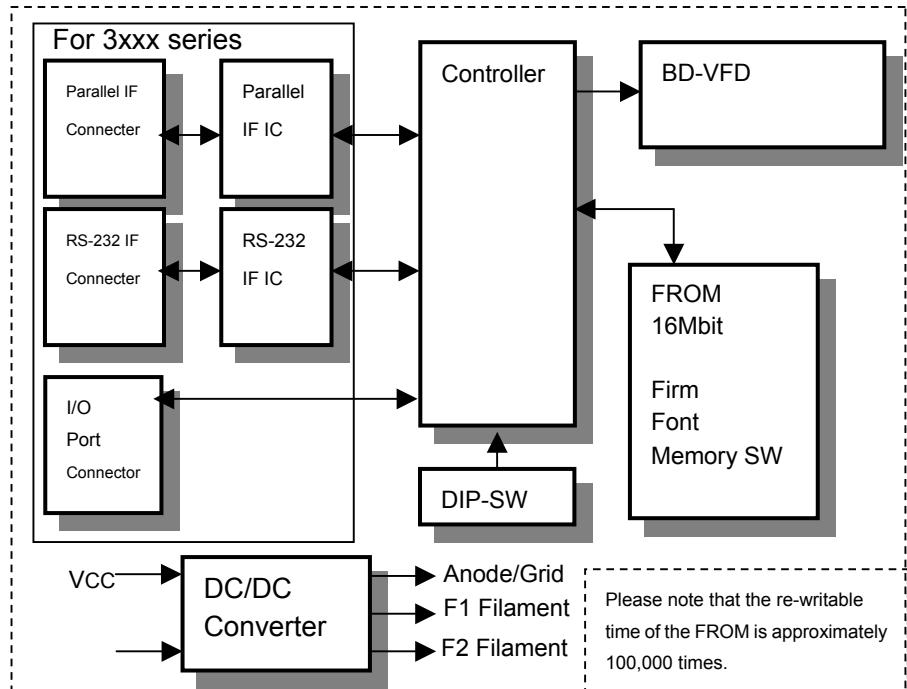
For 3xxx series

Parallel IF Connecter

Parallel IF IC

Controller

BD-VFD

RS-232 IF Connecter

RS-232 IF IC

FROM 16Mbit

Firm Font Memory SW

I/O Port Connector

DIP-SW

VCC

DC/DC Converter

Anode/Grid

F1 Filament

F2 Filament

Please note that the re-writable time of the FROM is approximately 100,000 times.